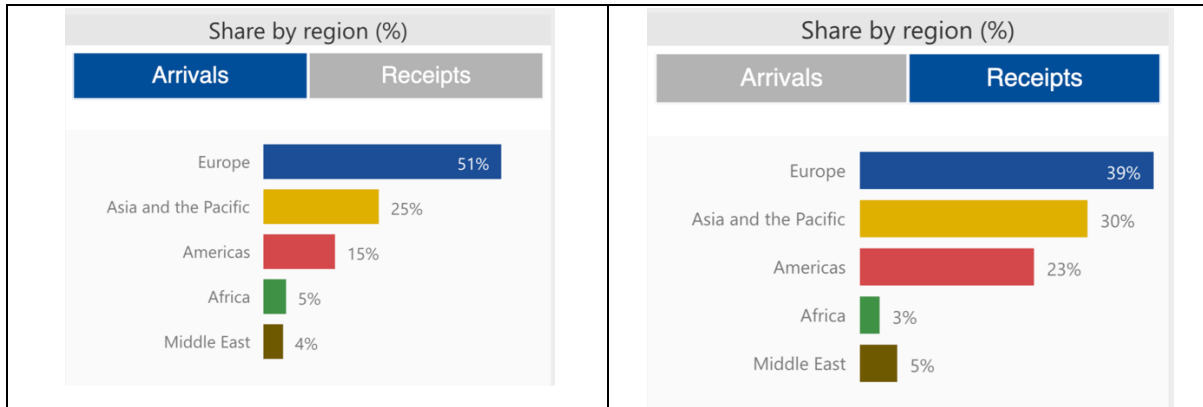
Share by region (%)

Arrivals | Receipts

Europe 51%
Asia and the Pacific 25%
Americas 15%
Africa 5%
Middle East 4%

Share by region (%)

Arrivals | Receipts

Europe 39%
Asia and the Pacific 30%
Americas 23%
Africa 3%
Middle East 5%